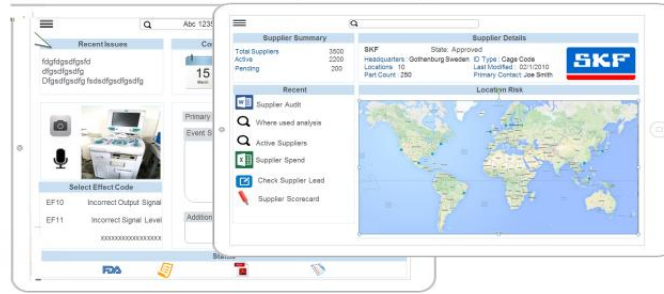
Abc 1235

Recent Issues

fdgfdgsdfgsfd
dfgsdfgsdfg
Dfgsdfgsdfg fsdsdfgsdfgsdfg

Co

15

Primary

Event S

Select Effect Code

EF10 Incorrect Output Signal

EF11 Incorrect Signal Level

xxxxxxxxxxxxxxxx

Addition

Status

FDA

Supplier Summary

Total Suppliers 3500
Active 2200
Pending 200

Supplier Details

SKF State: Approved
Headquarters: Gothenburg Sweden ID Type: Cage Code
Locations: 10 Last Modified: 02/1/2010
Part Count: 250 Primary Contact: Joe Smith

SKF

Recent

Supplier Audit
Where used analysis
Active Suppliers
Supplier Spend
Check Supplier Lead
Supplier Scorecard

Location Risk